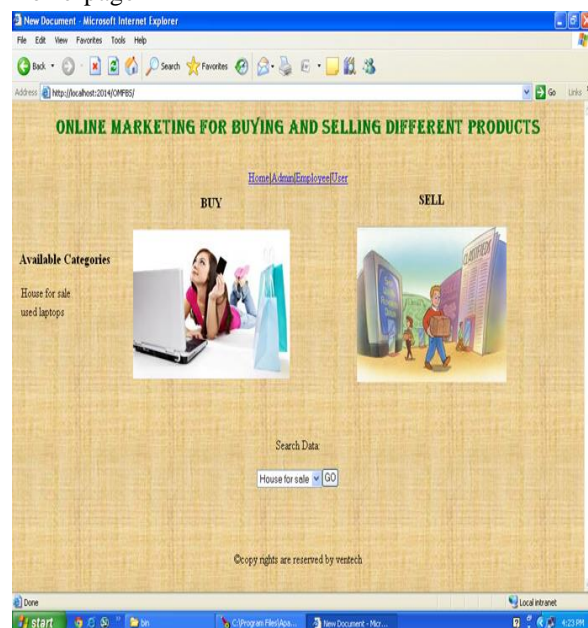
New Document - Microsoft Internet Explorer

File Edit View Favorites Tools Help

Back Search Favorites

Address http://localhost:2014/OMFBS/

Go Links

ONLINE MARKETING FOR BUYING AND SELLING DIFFERENT PRODUCTS

Home|Admin|Employee|User

BUY

SELL

Available Categories

House for sale
used laptops

Search Data:

House for sale GO

©copy rights are reserved by ventech

Done

Local intranet

start

bin

C:\Program Files\Apa...

New Document - Micr...

4:23 PM